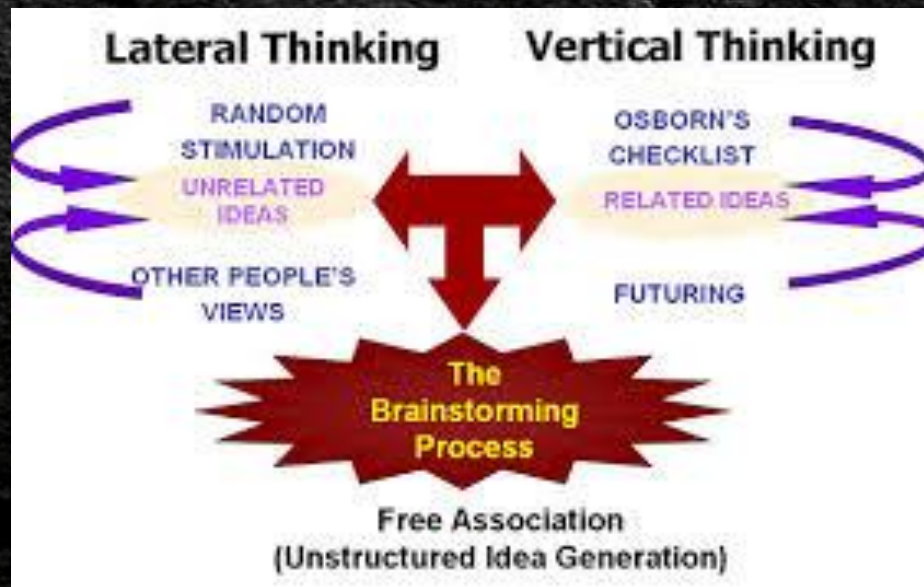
Lateral Thinking

Vertical Thinking

RANDOM STIMULATION

UNRELATED IDEAS

OTHER PEOPLE'S VIEWS

OSBORN'S CHECKLIST

RELATED IDEAS

FUTURING

The Brainstorming Process

Free Association
(Unstructured Idea Generation)